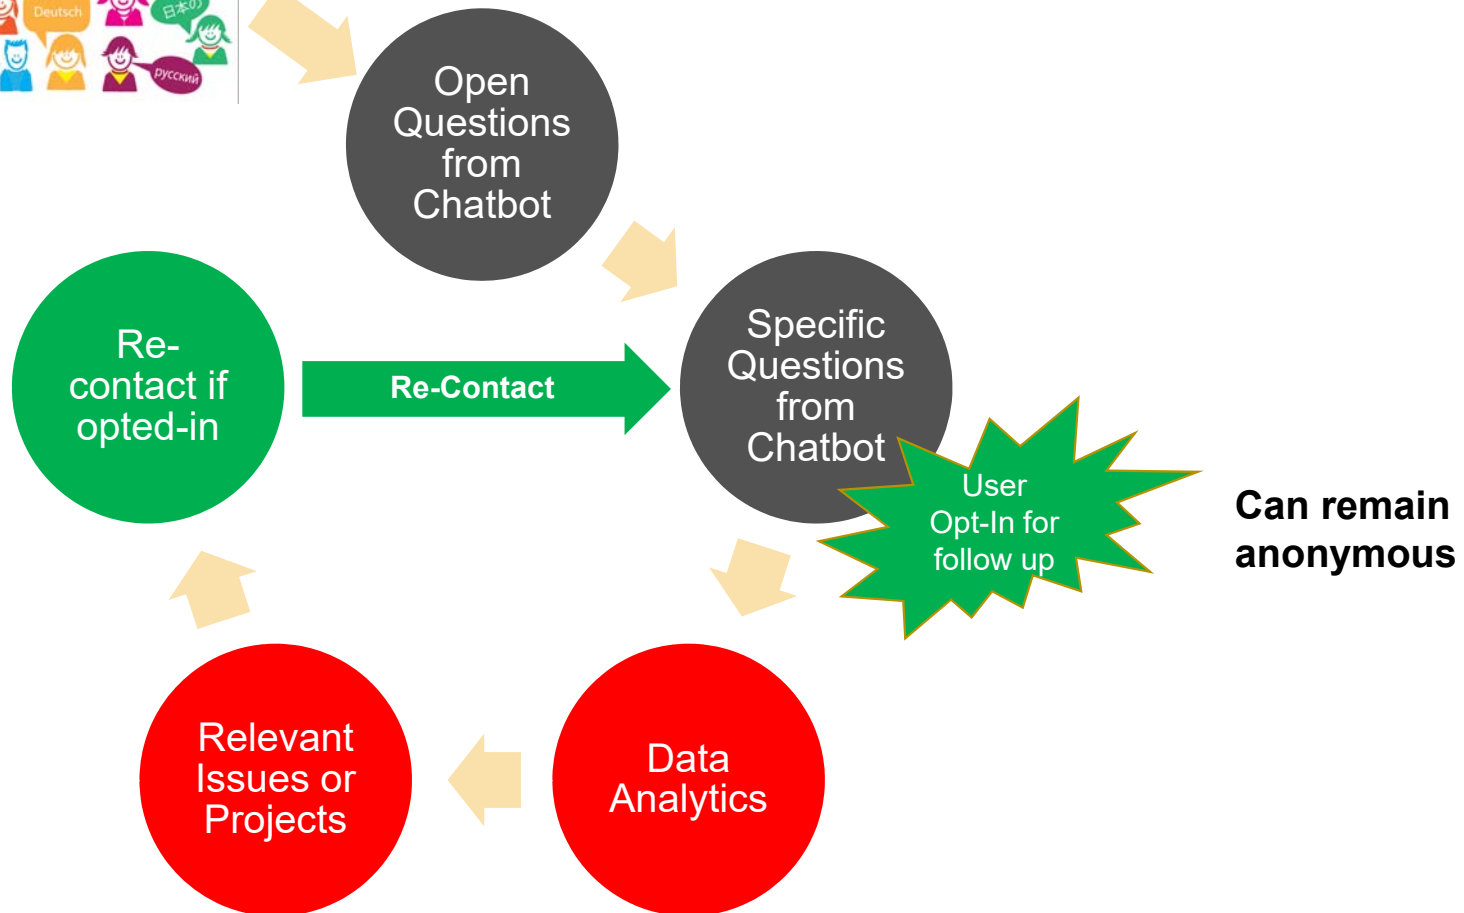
Deutsch
日本の
русский

Open Questions from Chatbot

Specific Questions from Chatbot

User Opt-In for follow up

Can remain anonymous

Re-contact if opted-in

Re-Contact

Relevant Issues or Projects

Data Analytics